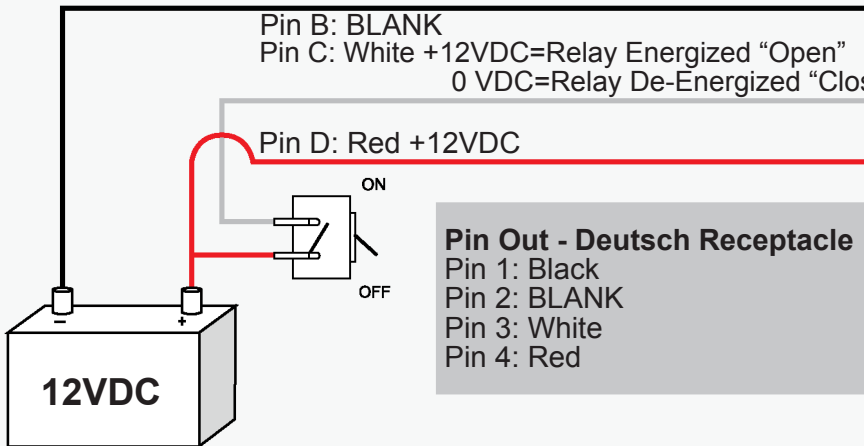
Pin B: BLANK
Pin C: White +12VDC=Relay Energized “Open”
0 VDC=Relay De-Energized “Clos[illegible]

Pin D: Red +12VDC

ON

OFF

Pin Out - Deutsch Receptacle
Pin 1: Black
Pin 2: BLANK
Pin 3: White
Pin 4: Red

−
+

12VDC